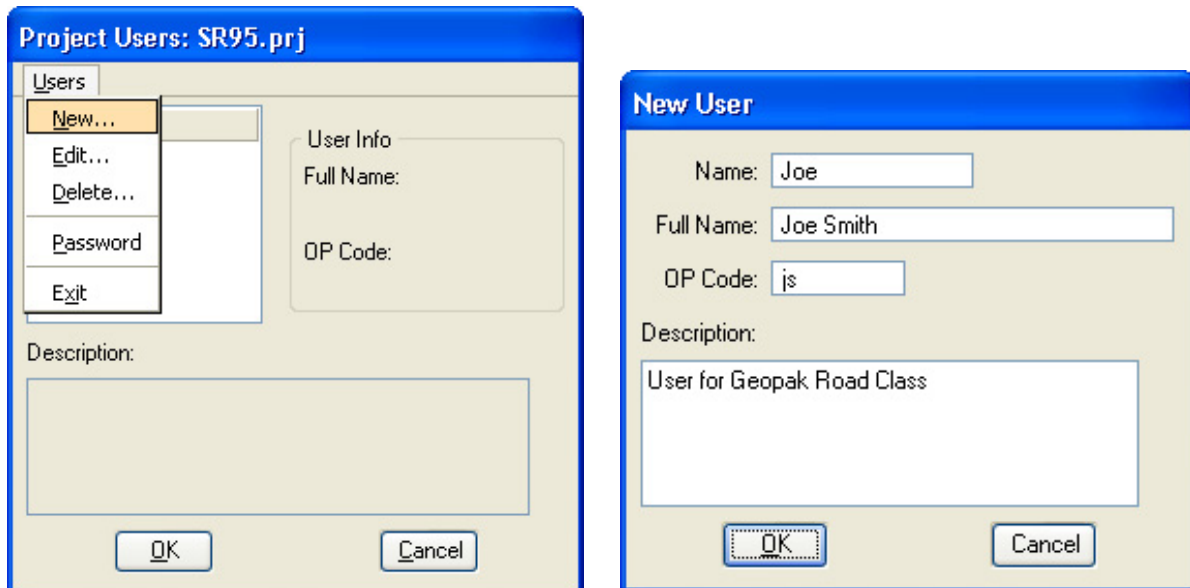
Project Users: SR95.prj

Users

New...

Edit...

Delete...

Password

Exit

User Info

Full Name:

OP Code:

Description:

OK

Cancel

New User

Name: Joe

Full Name: Joe Smith

OP Code: js

Description:

User for Geopak Road Class

OK

Cancel